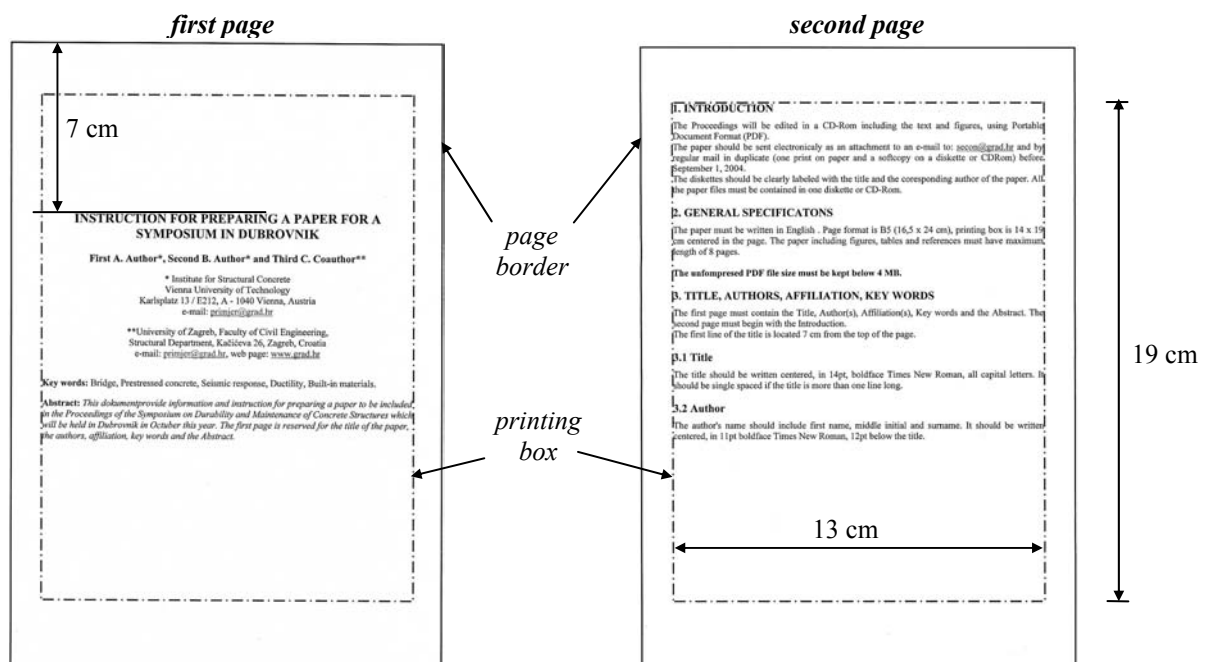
*first page*

7 cm

INSTRUCTION FOR PREPARING A PAPER FOR A SYMPOSIUM IN DUBROVNIK

First A. Author*, Second B. Author* and Third C. Coauthor**

* Institute for Structural Concrete
Vienna University of Technology
Karlsplatz 13 / E212, A - 1040 Vienna, Austria
e-mail: primjer@grad.hr

**University of Zagreb, Faculty of Civil Engineering,
Structural Department, Kačićeva 26, Zagreb, Croatia
e-mail: primjer@grad.hr, web page: www.grad.hr

Key words: Bridge, Prestressed concrete, Seismic response, Ductility, Built-in materials.

Abstract: *This dokumentprovide information and instruction for preparing a paper to be included in the Proceedings of the Symposium on Durability and Maintenance of Concrete Structures which will be held in Dubrovnik in October this year. The first page is reserved for the title of the paper, the authors, affiliation, key words and the Abstract.*

*second page*

1. INTRODUCTION

The Proceedings will be edited in a CD-Rom including the text and figures, using Portable Document Format (PDF).
The paper should be sent electronicaly as an attachment to an e-mail to: secon@grad.hr and by regular mail in duplicate (one print on paper and a softcopy on a diskette or CDRom) before September 1, 2004.
The diskettes should be clearly labeled with the title and the coresponding author of the paper. All the paper files must be contained in one diskette or CD-Rom.

2. GENERAL SPECIFICATONS

The paper must be written in English . Page format is B5 (16,5 x 24 cm), printing box is 14 x 19 cm centered in the page. The paper including figures, tables and references must have maximum length of 8 pages.

The uncompresed PDF file size must be kept below 4 MB.

3. TITLE, AUTHORS, AFFILIATION, KEY WORDS

The first page must contain the Title, Author(s), Affiliation(s), Key words and the Abstract. The second page must begin with the Introduction.
The first line of the title is located 7 cm from the top of the page.

3.1 Title

The title should be written centered, in 14pt, boldface Times New Roman, all capital letters. It should be single spaced if the title is more than one line long.

3.2 Author

The author's name should include first name, middle initial and surname. It should be written centered, in 11pt boldface Times New Roman, 12pt below the title.

*page border*

*printing box*

13 cm

19 cm